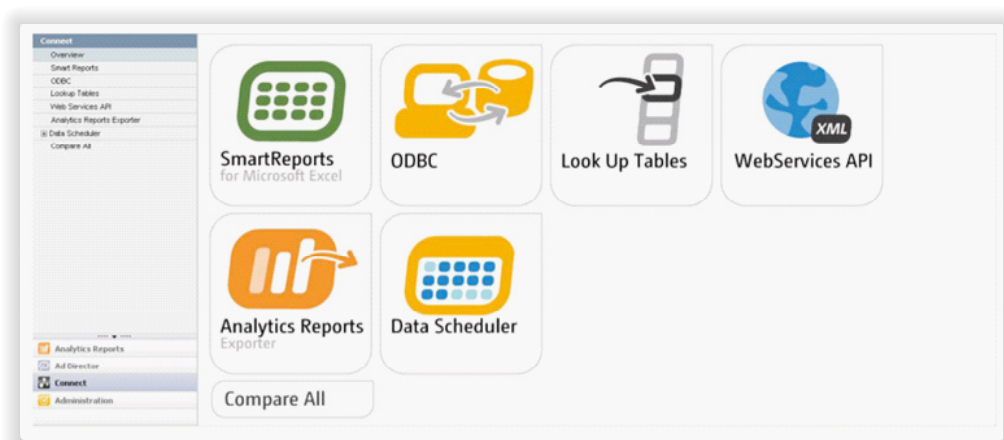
Connect
Overview
Smart Reports
ODBC
Lookup Tables
Web Services API
Analytics Reports Exporter
Data Scheduler
Compare All

Analytics Reports
Ad Director
Connect
Administration

SmartReports
for Microsoft Excel

ODBC

Look Up Tables

XML
WebServices API

Analytics Reports
Exporter

Data Scheduler

Compare All